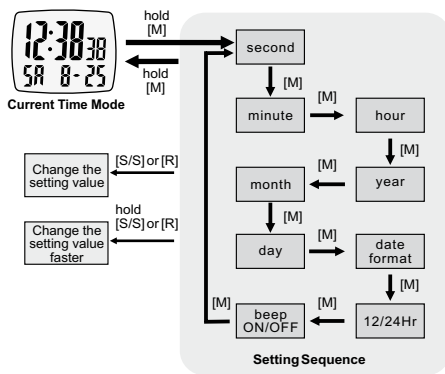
12:38 38
SA 8-25

hold
[M]

hold
[M]

Current Time Mode

second

[M]

minute

[M]

hour

[M]

[M]

month

year

[M]

day

[M]

date format

[M]

[M]

beep ON/OFF

[M]

12/24Hr

Setting Sequence

[S/S] or [R]

Change the setting value

hold
[S/S] or [R]

Change the setting value faster